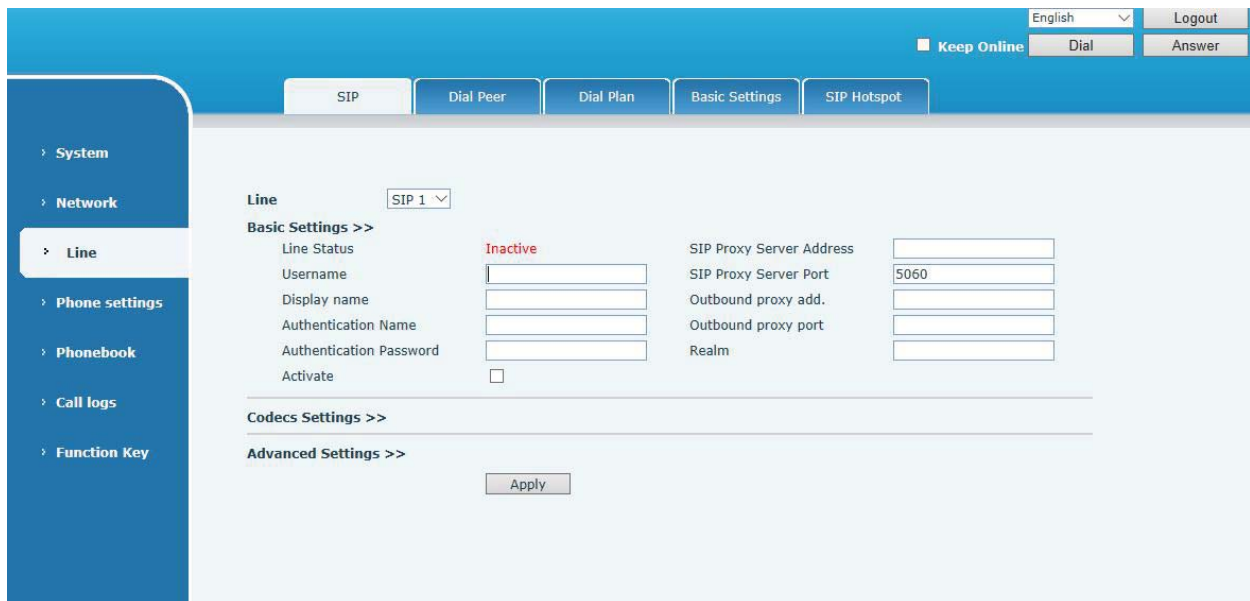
English
Logout
Keep Online
Dial
Answer

SIP
Dial Peer
Dial Plan
Basic Settings
SIP Hotspot

› System
› Network
› Line
› Phone settings
› Phonebook
› Call logs
› Function Key

Line SIP 1

Basic Settings >>

| | | | |
|---|---|---|---|
| Line Status | Inactive | SIP Proxy Server Address | |
| Username | | SIP Proxy Server Port | 5060 |
| Display name | | Outbound proxy add. | |
| Authentication Name | | Outbound proxy port | |
| Authentication Password | | Realm | |
| Activate | | | |

Codecs Settings >>

Advanced Settings >>

Apply